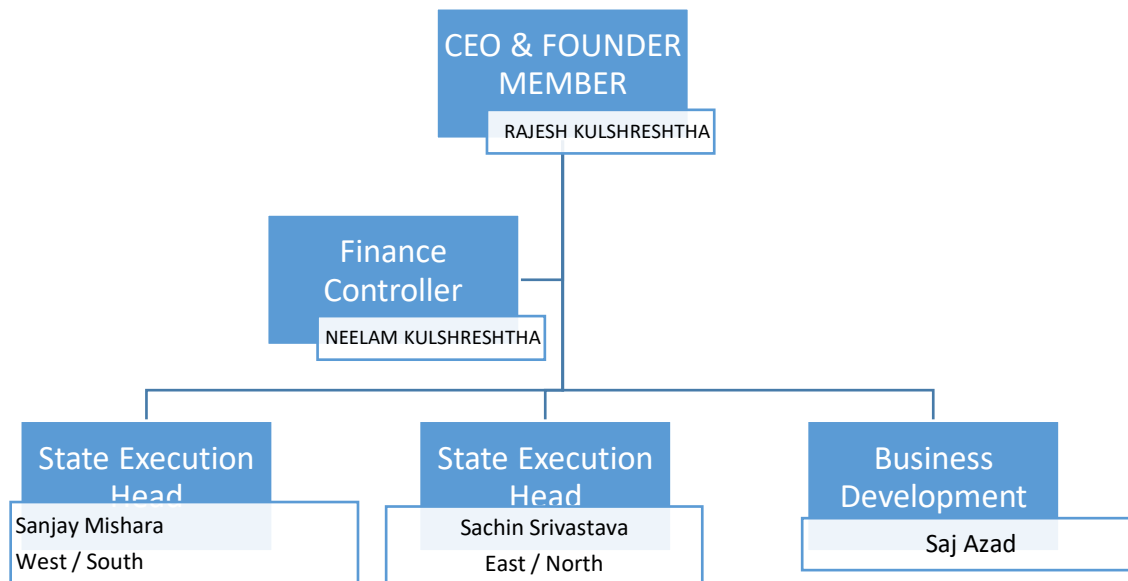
CEO & FOUNDER MEMBER
RAJESH KULSHRESHTHA

Finance Controller
NEELAM KULSHRESHTHA

State Execution Head
Sanjay Mishara
West / South

State Execution Head
Sachin Srivastava
East / North

Business Development
Saj Azad